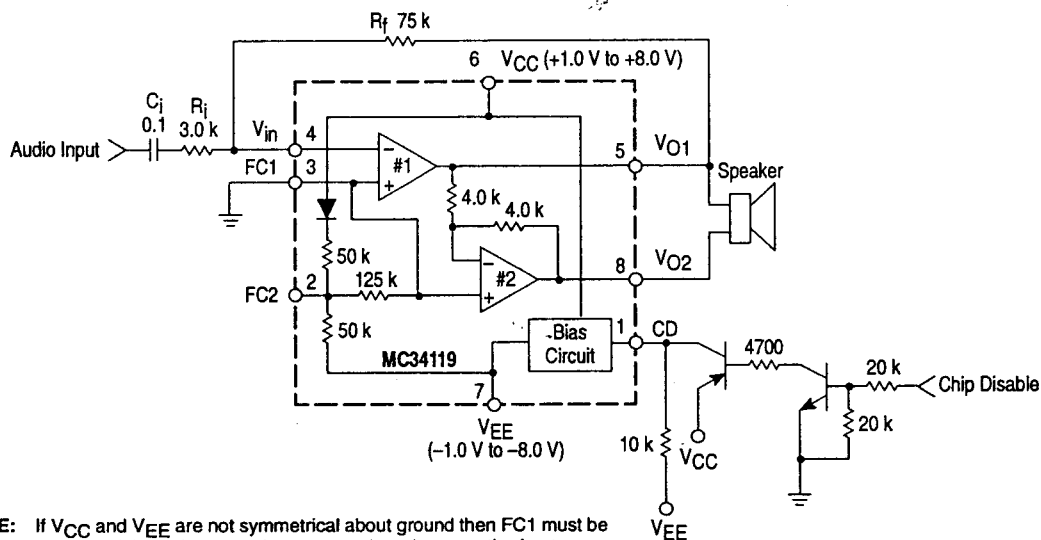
$R_f$ 75 k

6 $V_{CC}$ (+1.0 V to +8.0 V)

$C_i$ 0.1

$R_i$ 3.0 k

$V_{in}$

Audio Input

4

3

FC1

−

+

#1

5

$V_{O1}$

Speaker

4.0 k

4.0 k

50 k

−

#2

+

8

$V_{O2}$

FC2

2

125 k

50 k

Bias Circuit

1

CD

4700

20 k

Chip Disable

MC34119

7

$V_{EE}$

(−1.0 V to −8.0 V)

20 k

10 k

$V_{CC}$

$V_{EE}$

E: If $V_{CC}$ and $V_{EE}$ are not symmetrical about ground then FC1 must be